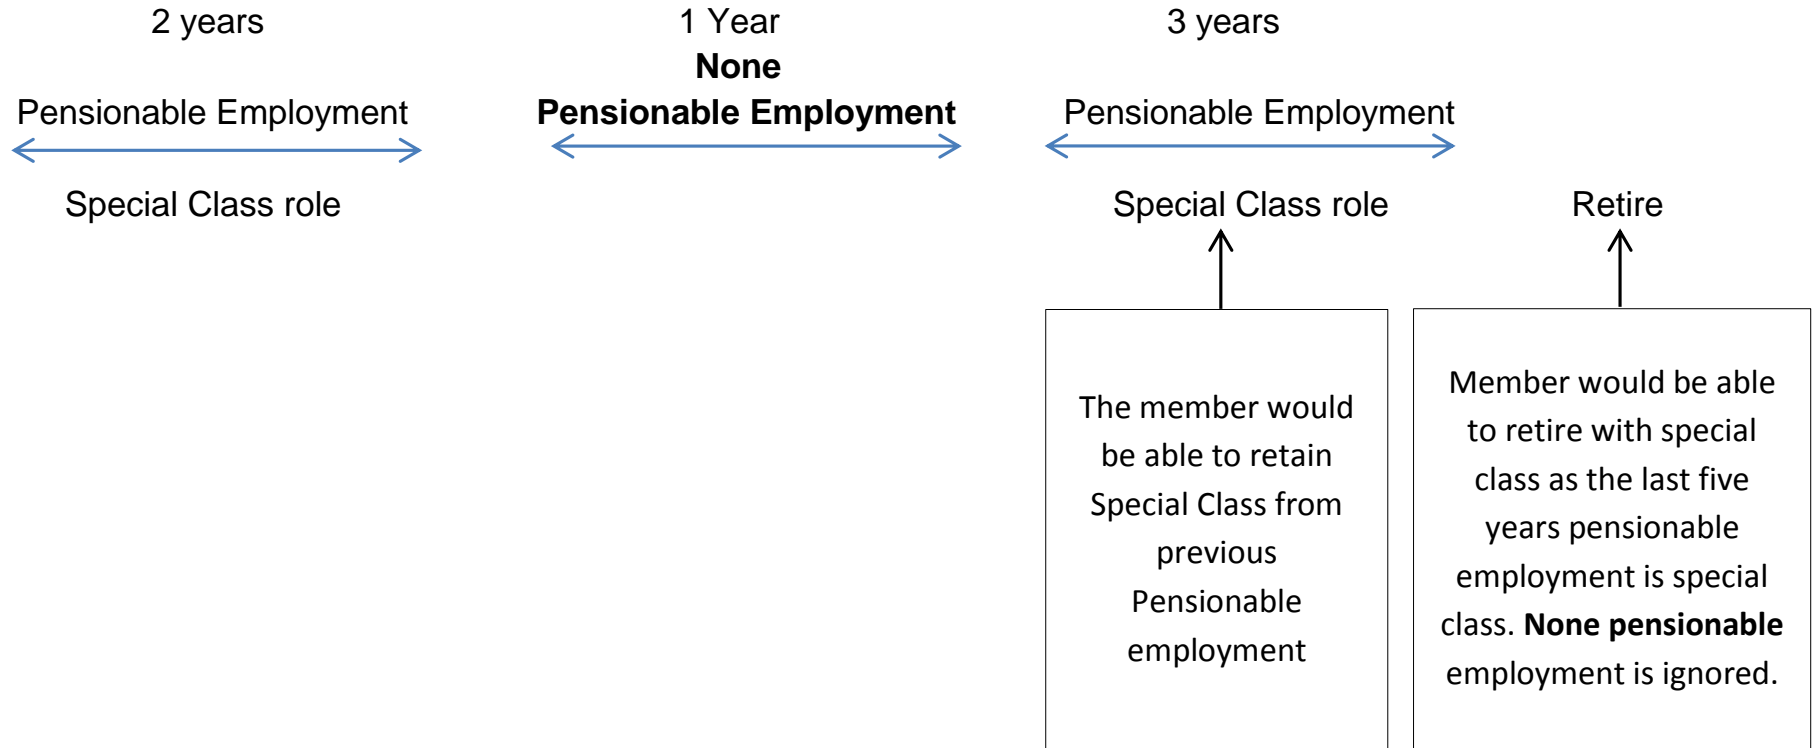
2 years

Pensionable Employment

Special Class role

1 Year
**None Pensionable Employment**

3 years

Pensionable Employment

Special Class role

Retire

The member would be able to retain Special Class from previous Pensionable employment

Member would be able to retire with special class as the last five years pensionable employment is special class. **None pensionable** employment is ignored.